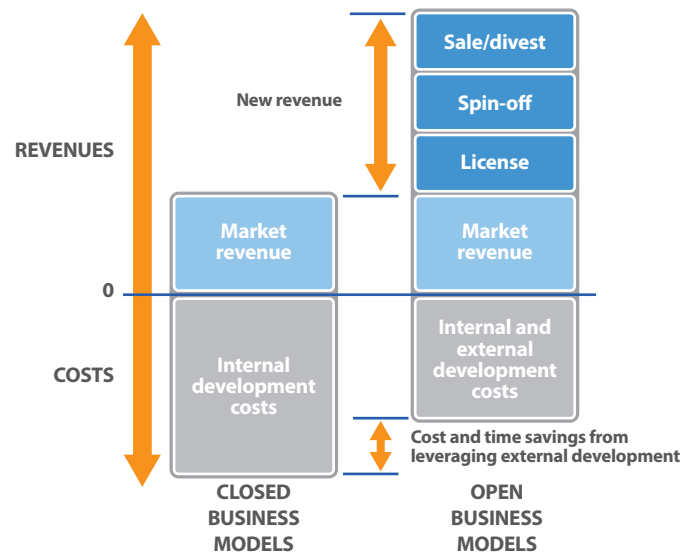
REVENUES

0

COSTS

New revenue

Sale/divest

Spin-off

License

Market revenue

Market revenue

Internal development costs

Internal and external development costs

Cost and time savings from leveraging external development

CLOSED BUSINESS MODELS

OPEN BUSINESS MODELS